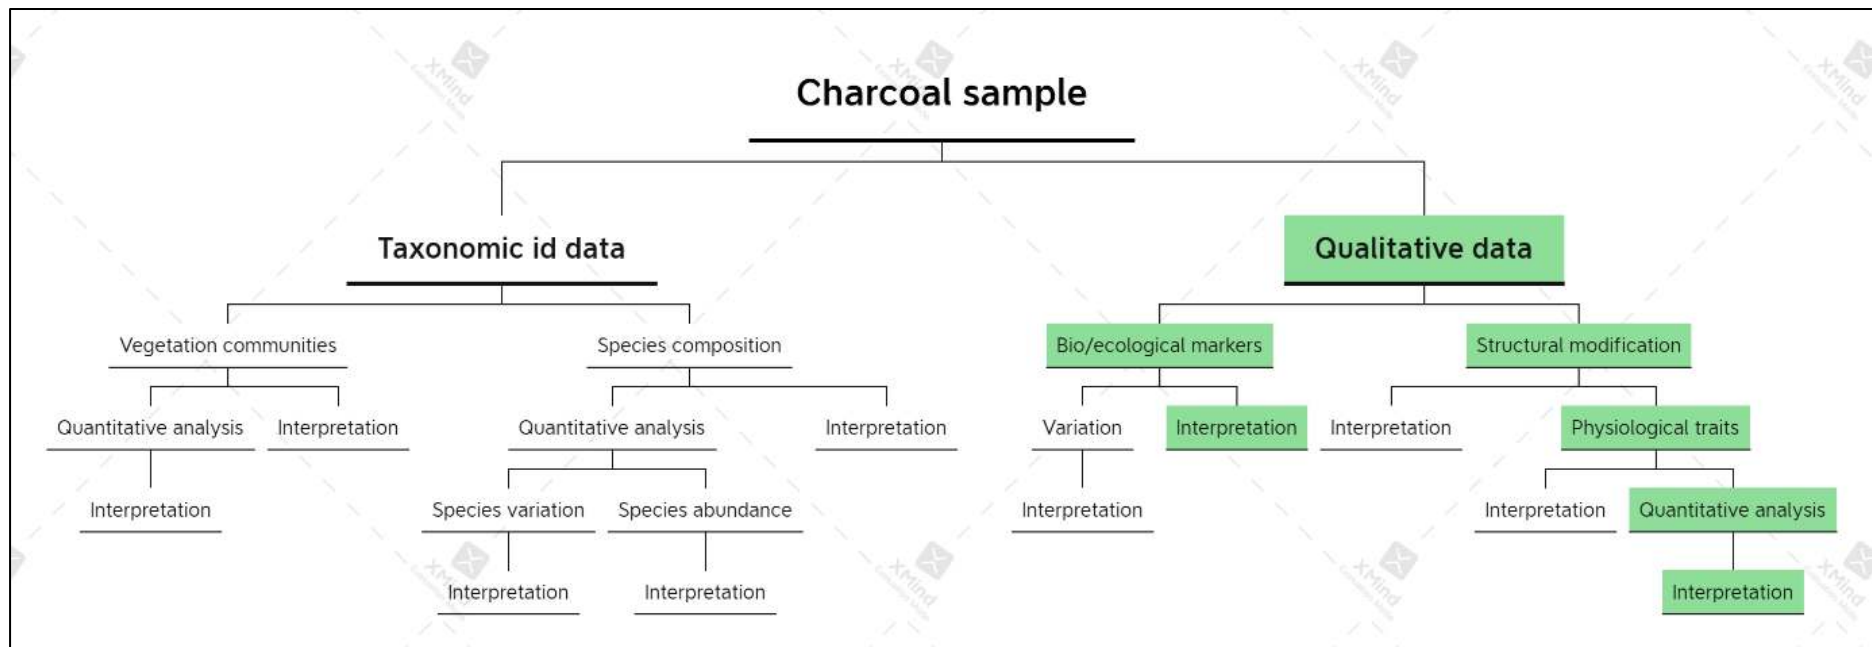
Charcoal sample

Taxonomic id data

Qualitative data

Vegetation communities

Species composition

Bio/ecological markers

Structural modification

Quantitative analysis

Interpretation

Quantitative analysis

Interpretation

Variation

Interpretation

Interpretation

Physiological traits

Interpretation

Species variation

Species abundance

Interpretation

Interpretation

Quantitative analysis

Interpretation

Interpretation

Interpretation

XMind XMind XMind XMind XMind XMind XMind XMind